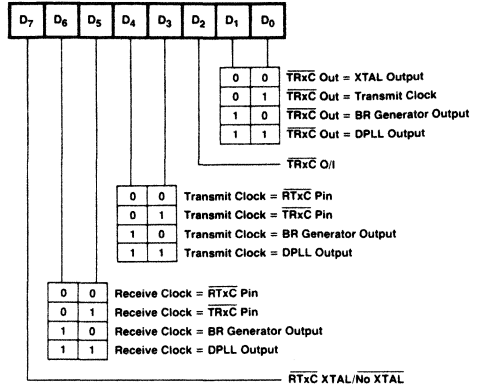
$D_7$ $D_6$ $D_5$ $D_4$ $D_3$ $D_2$ $D_1$ $D_0$

| | | |
|---|---|---|
| 0 | 0 | $\overline{TRxC}$ Out = XTAL Output |
| 0 | 1 | $\overline{TRxC}$ Out = Transmit Clock |
| 1 | 0 | $\overline{TRxC}$ Out = BR Generator Output |
| 1 | 1 | $\overline{TRxC}$ Out = DPLL Output |

$\overline{TRxC}$ O/I

| | | |
|---|---|---|
| 0 | 0 | Transmit Clock = $\overline{RTxC}$ Pin |
| 0 | 1 | Transmit Clock = $\overline{TRxC}$ Pin |
| 1 | 0 | Transmit Clock = BR Generator Output |
| 1 | 1 | Transmit Clock = DPLL Output |

| | | |
|---|---|---|
| 0 | 0 | Receive Clock = $\overline{RTxC}$ Pin |
| 0 | 1 | Receive Clock = $\overline{TRxC}$ Pin |
| 1 | 0 | Receive Clock = BR Generator Output |
| 1 | 1 | Receive Clock = DPLL Output |

$\overline{RTxC}$ XTAL/$\overline{No\ XTAL}$